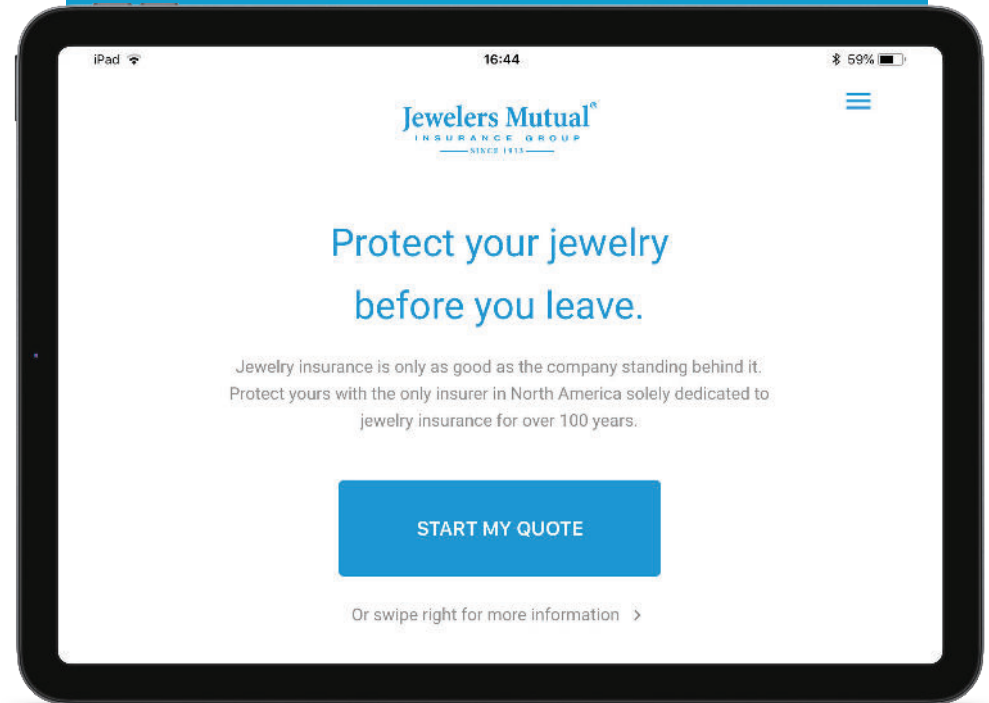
iPad 16:44 59%

Jewelers Mutual®
INSURANCE GROUP
SINCE 1913

Protect your jewelry before you leave.

Jewelry insurance is only as good as the company standing behind it. Protect yours with the only insurer in North America solely dedicated to jewelry insurance for over 100 years.

START MY QUOTE

Or swipe right for more information ›